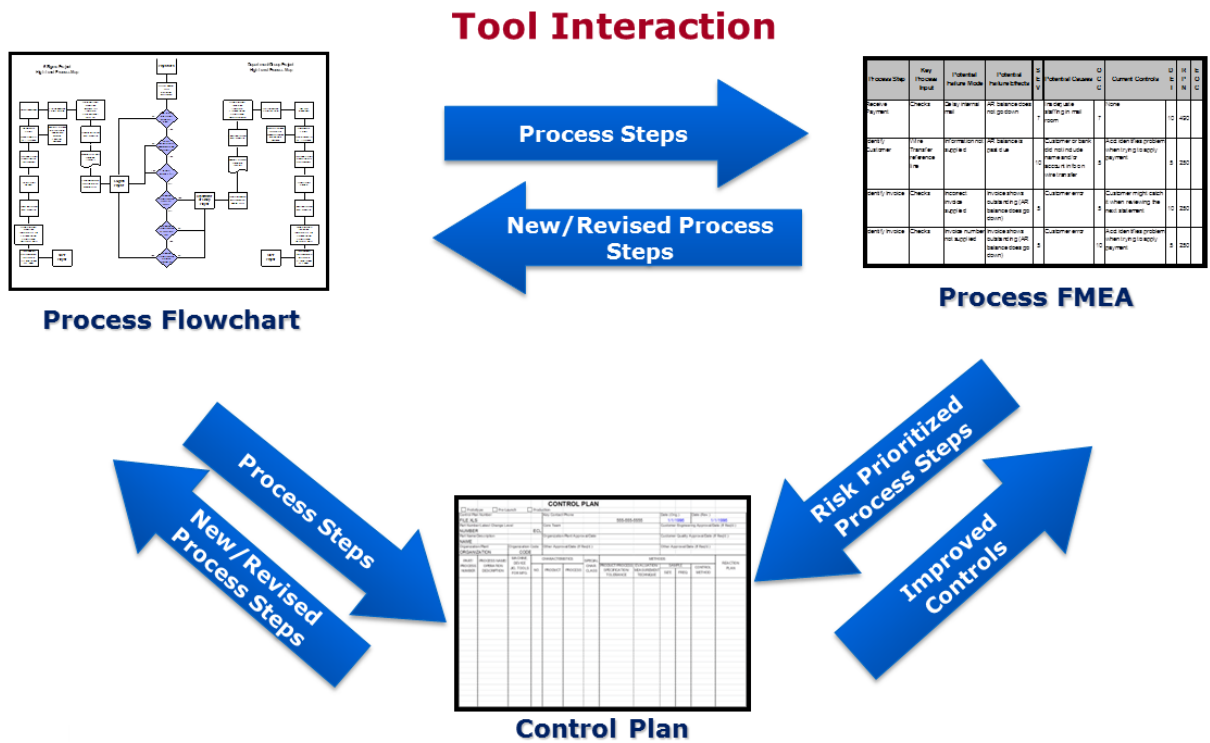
Tool Interaction

Process Steps

New/Revised Process Steps

| Process Step | Key Process Input | Potential Failure Mode | Potential Failure Effects | S E V | Potential Causes | O C C | Current Controls | D E T | R P N |
|---|---|---|---|---|---|---|---|---|---|
| Receive Payment | Checks | Delay internal mail | AR balance does not go down | 7 | Inadequate staffing in mail room | 7 | None | 10 | 490 |
| Identify Customer | Wire Transfer reference line | Information not supplied | AR balance is past due | 10 | Customer or bank did not include name and/or account info on wire transfer | 5 | Add identifies problem when trying to apply payment | 5 | 250 |
| Identify Invoice | Checks | Incorrect invoice supplied | Invoice shows outstanding (AR balance does go down) | 5 | Customer error | 5 | Customer might catch it when reviewing the next statement | 10 | 250 |
| Identify Invoice | Checks | Invoice number not supplied | Invoice shows outstanding (AR balance does go down) | 5 | Customer error | 10 | Add identifies problem when trying to apply payment | 5 | 250 |

Process Flowchart

Process FMEA

Process Steps

New/Revised Process Steps

CONTROL PLAN

Risk Prioritized Process Steps

Improved Controls

Control Plan